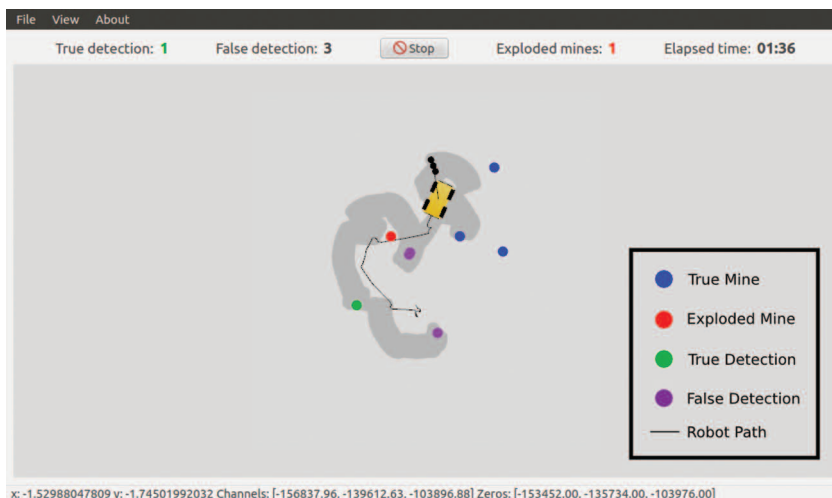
File View About

True detection: 1 False detection: 3 Stop Exploded mines: 1 Elapsed time: 01:36

True Mine

Exploded Mine

True Detection

False Detection

Robot Path

x: -1.52988047809 y: -1.74501992032 Channels: [-156837.96, -139612.63, -103896.88] Zeros: [-153452.00, -135734.00, -103976.00]